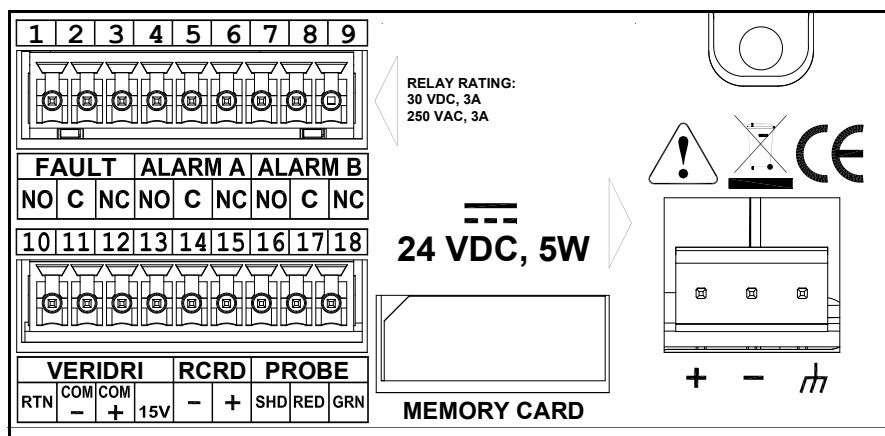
| 1 | 2 | 3 | 4 | 5 | 6 | 7 | 8 | 9 |
|---|---|---|---|---|---|---|---|---|

RELAY RATING:
30 VDC, 3A
250 VAC, 3A

| FAULT | | | ALARM A | | | ALARM B | | |
|---|---|---|---|---|---|---|---|---|
| NO | C | NC | NO | C | NC | NO | C | NC |

| 10 | 11 | 12 | 13 | 14 | 15 | 16 | 17 | 18 |
|---|---|---|---|---|---|---|---|---|

24 VDC, 5W

| VERIDRI | | | | RCRD | | PROBE | | |
|---|---|---|---|---|---|---|---|---|
| RTN | COM − | COM + | 15V | − | + | SHD | RED | GRN |

MEMORY CARD

CE

+ −